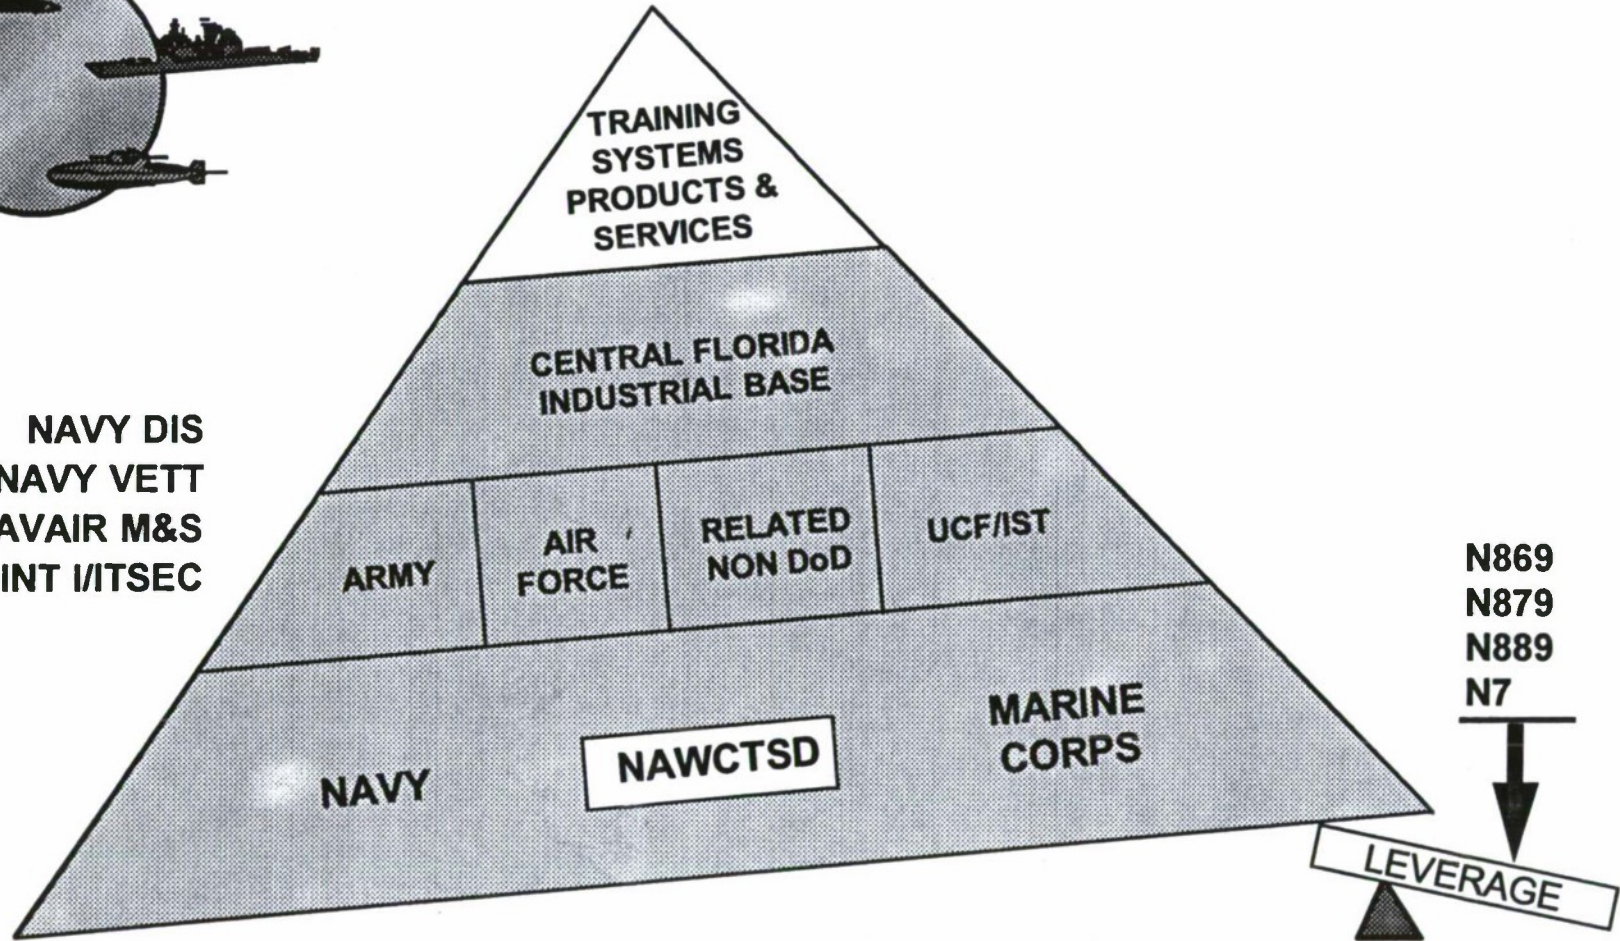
TRAINING SYSTEMS PRODUCTS & SERVICES

CENTRAL FLORIDA INDUSTRIAL BASE

NAVY DIS
NAVY VETT
AVAIR M&S
INT I/ITSEC

ARMY

AIR FORCE

RELATED NON DoD

UCF/IST

N869
N879
N889
N7

NAVY

NAWCTSD

MARINE CORPS

LEVERAGE